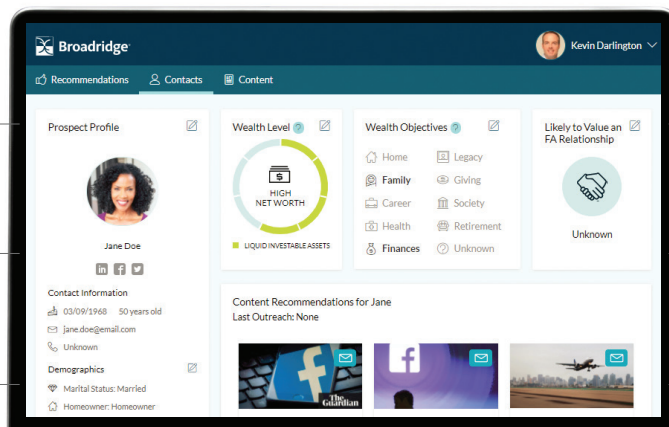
Broadridge

Kevin Darlington

Recommendations Contacts Content

Prospect Profile

Jane Doe

Contact Information

03/09/1968 50 years old

jane.doe@email.com

Unknown

Demographics

Marital Status: Married

Homeowner: Homeowner

Wealth Level ?

$

HIGH NET WORTH

LIQUID INVESTABLE ASSETS

Wealth Objectives ?

Home

Legacy

Family

Giving

Career

Society

Health

Retirement

Finances

Unknown

Likely to Value an FA Relationship

Unknown

Content Recommendations for Jane

Last Outreach: None

The Guardian